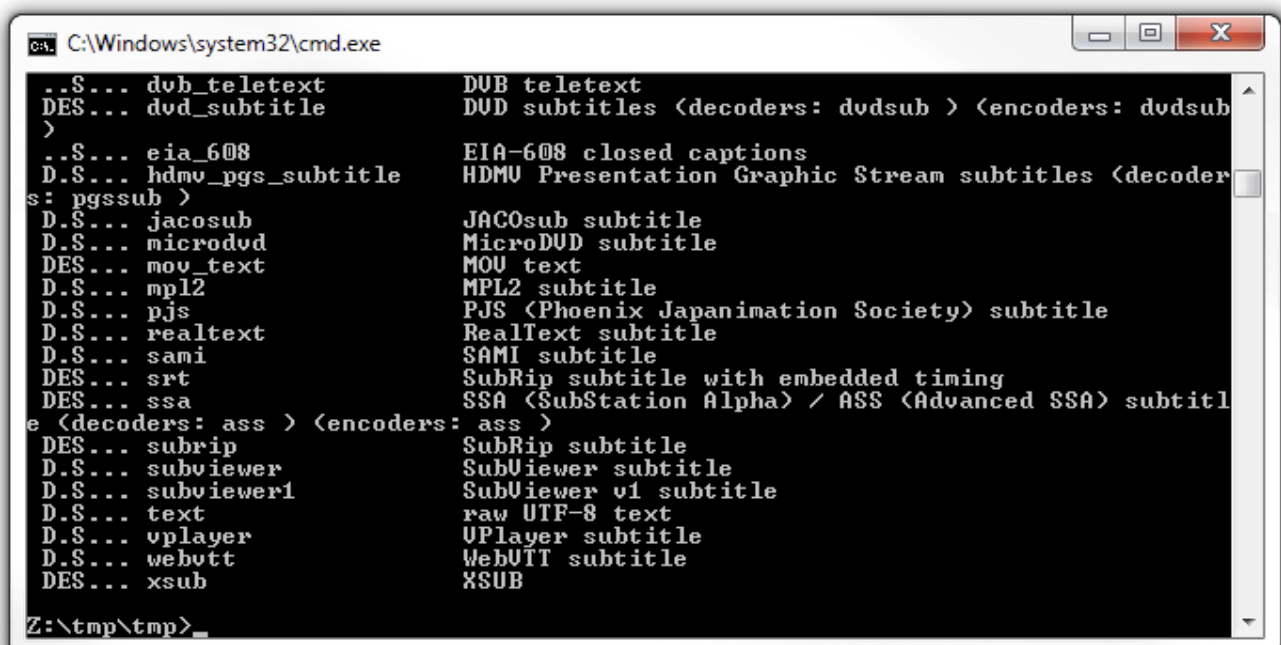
C:\Windows\system32\cmd.exe

..S... dvb_teletext DVB teletext
DES... dvd_subtitle DVD subtitles (decoders: dvdsub ) (encoders: dvdsub )
..S... eia_608 EIA-608 closed captions
D.S... hdmv_pgs_subtitle HDMV Presentation Graphic Stream subtitles (decoders: pgssub )
D.S... jacosub JACOsub subtitle
D.S... microdvd MicroDVD subtitle
DES... mov_text MOV text
D.S... mpl2 MPL2 subtitle
D.S... pjs PJS (Phoenix Japanimation Society) subtitle
D.S... realtext RealText subtitle
D.S... sami SAMI subtitle
DES... srt SubRip subtitle with embedded timing
DES... ssa SSA (SubStation Alpha) / ASS (Advanced SSA) subtitle (decoders: ass ) (encoders: ass )
DES... subrip SubRip subtitle
D.S... subviewer SubViewer subtitle
D.S... subviewer1 SubViewer v1 subtitle
D.S... text raw UTF-8 text
D.S... vplayer VPlayer subtitle
D.S... webvtt WebVTT subtitle
DES... xsub XSUB

Z:\tmp\tmp>_